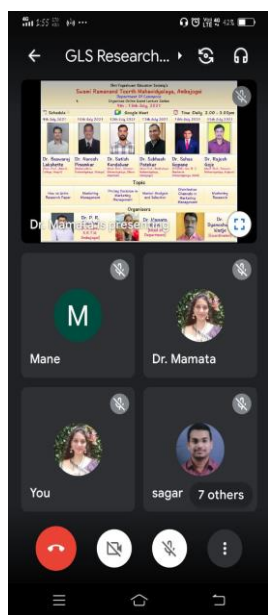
GLS Research...

Swami Ramanand Teerth Mahavidyalaya, Ambajogai

Schedule
Google Meet
Time Daily 3.00 - 5.00pm

Dr. Sheetal Lokhande
Dr. Hanish Chandre
Dr. Satish Kandalkar
Dr. Subhash Pawar
Dr. Sahas Gujare
Dr. Rajesh Gaje

Topic

Organizers

Dr. Mamata is presenting

M
Mane
Dr. Mamata
You
sagar
7 others